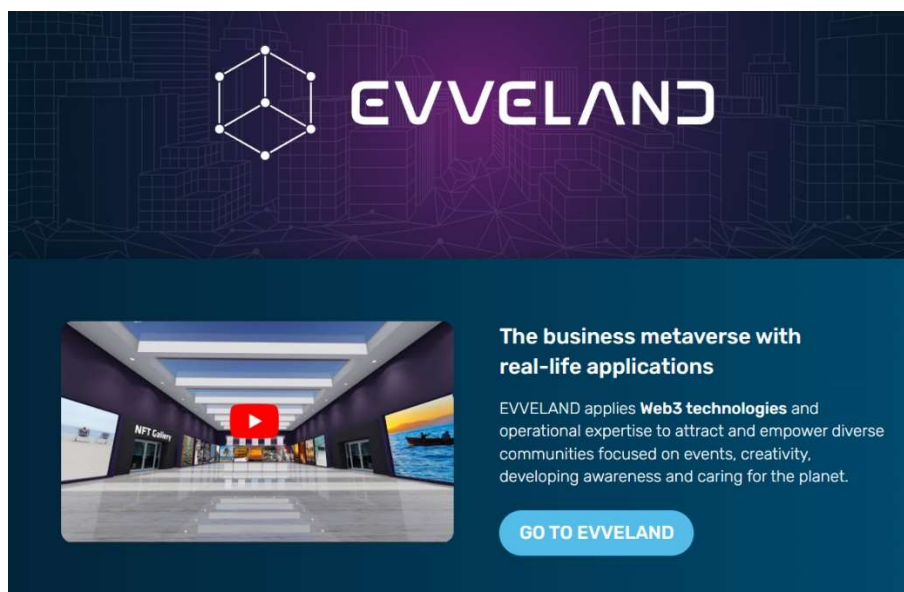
EVVELAND

NFT Gallery

The business metaverse with real-life applications

EVVELAND applies **Web3 technologies** and operational expertise to attract and empower diverse communities focused on events, creativity, developing awareness and caring for the planet.

GO TO EVVELAND